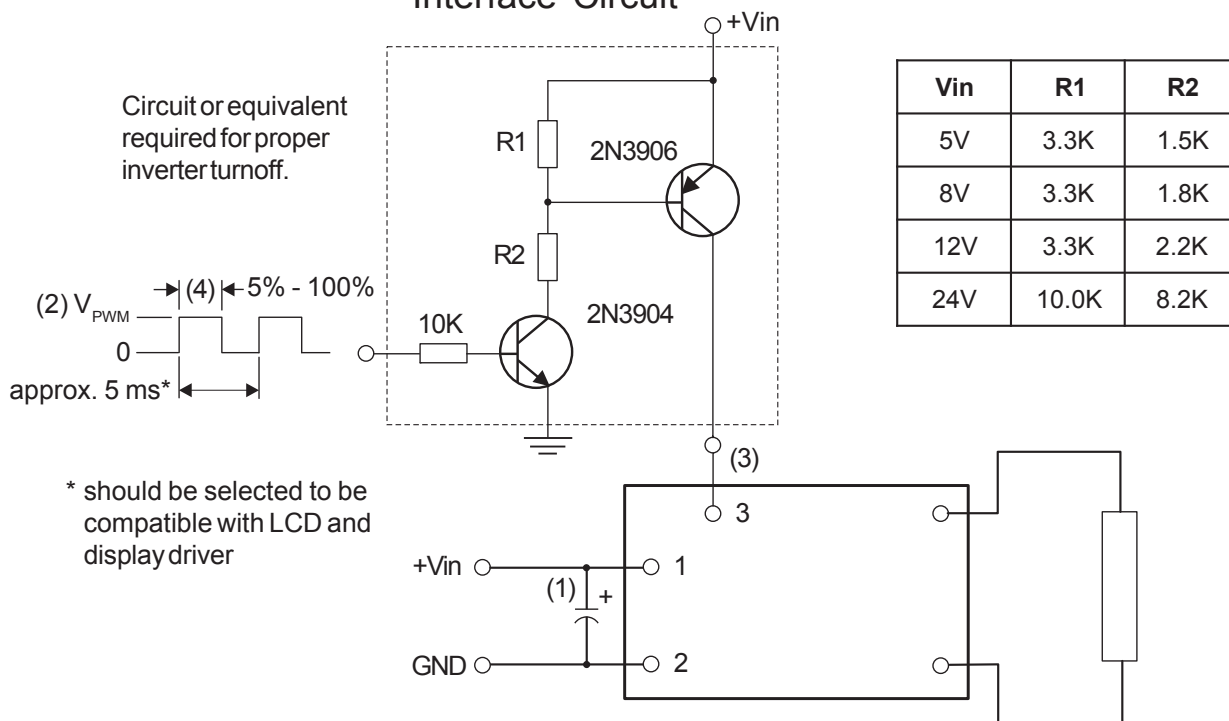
Interface Circuit

+Vin

Circuit or equivalent required for proper inverter turnoff.

R1

2N3906

R2

(2) $V_{PWM}$

(4)

5% - 100%

0

approx. 5 ms*

10K

2N3904

| Vin | R1 | R2 |
|---|---|---|
| 5V | 3.3K | 1.5K |
| 8V | 3.3K | 1.8K |
| 12V | 3.3K | 2.2K |
| 24V | 10.0K | 8.2K |

(3)

* should be selected to be compatible with LCD and display driver

3

+Vin

1

(1)

+

GND

2